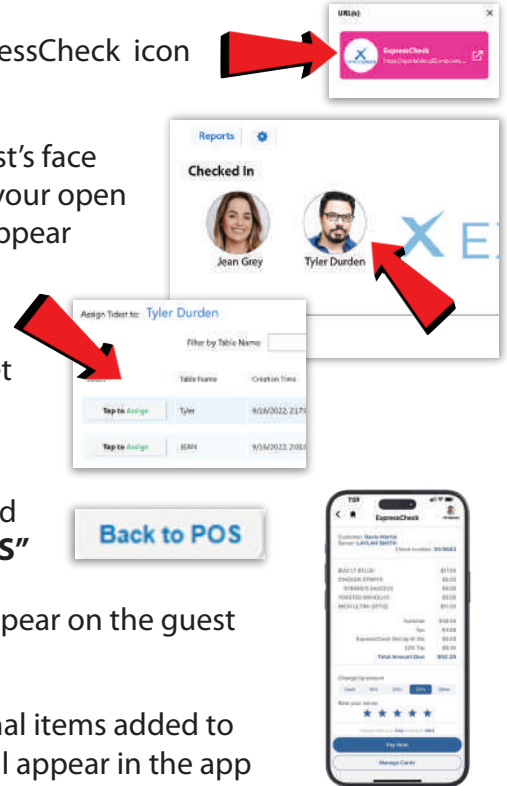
essCheck icon

URL(s):
×
ExpressCheck

Reports
Checked In
Jean Grey
Tyler Durden
X E

st's face
your open
ppear

Assign Ticket to: Tyler Durden
Filter by Table Name
Table Name
Creation Time
Tap to Assign
Tyler
9/16/2022 2:17
Tap to Assign
JEAN
9/16/2022 2:01

t

d
s"

Back to POS

ExpressCheck
Pay Now
Manage Cards

pear on the guest

nal items added to
l appear in the app